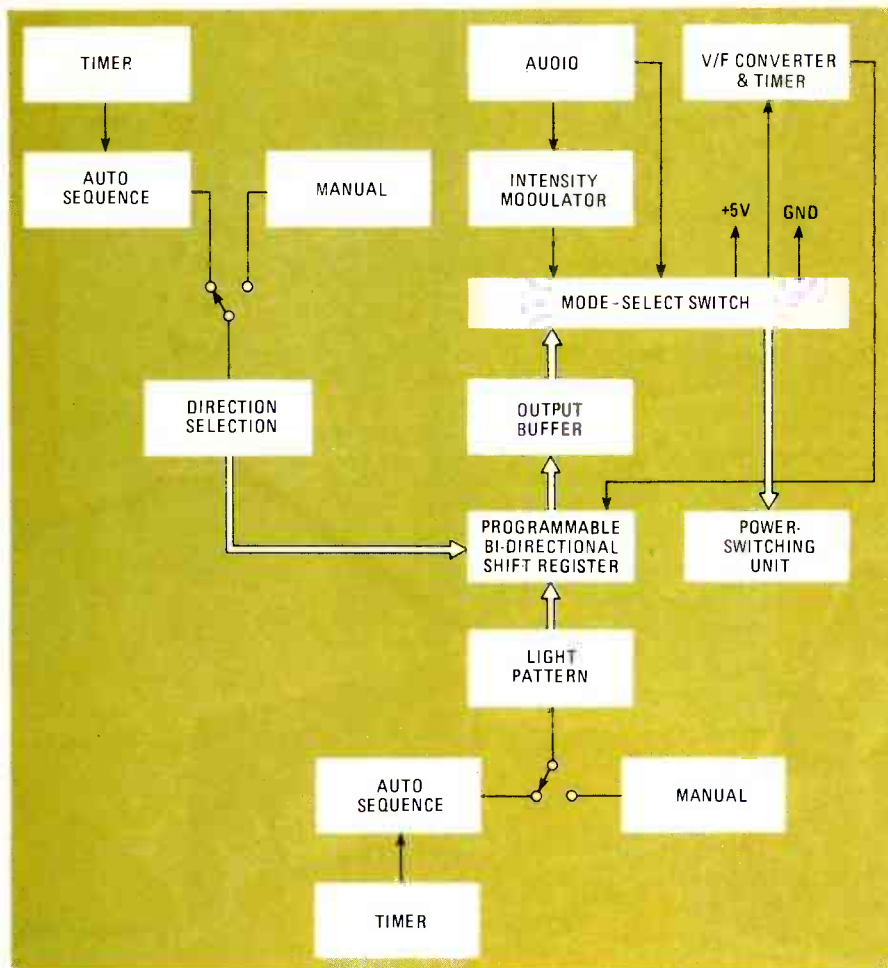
TIMER

AUTO SEQUENCE

MANUAL

AUDIO

INTENSITY MODULATOR

V/F CONVERTER & TIMER

+5V

GND

MODE-SELECT SWITCH

DIRECTION SELECTION

OUTPUT BUFFER

PROGRAMMABLE BI-DIRECTIONAL SHIFT REGISTER

POWER-SWITCHING UNIT

LIGHT PATTERN

AUTO SEQUENCE

MANUAL

TIMER